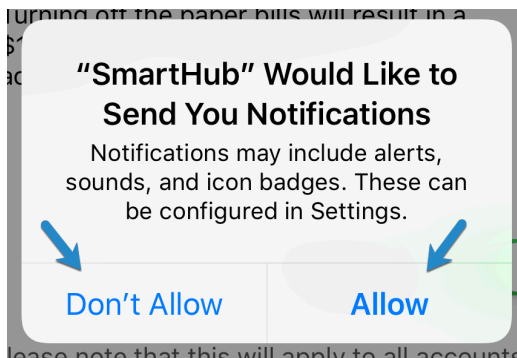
Turning off the paper bills will result in a
$1
ac

"SmartHub" Would Like to Send You Notifications

Notifications may include alerts, sounds, and icon badges. These can be configured in Settings.

Don't Allow

Allow

lease note that this will apply to all accounts